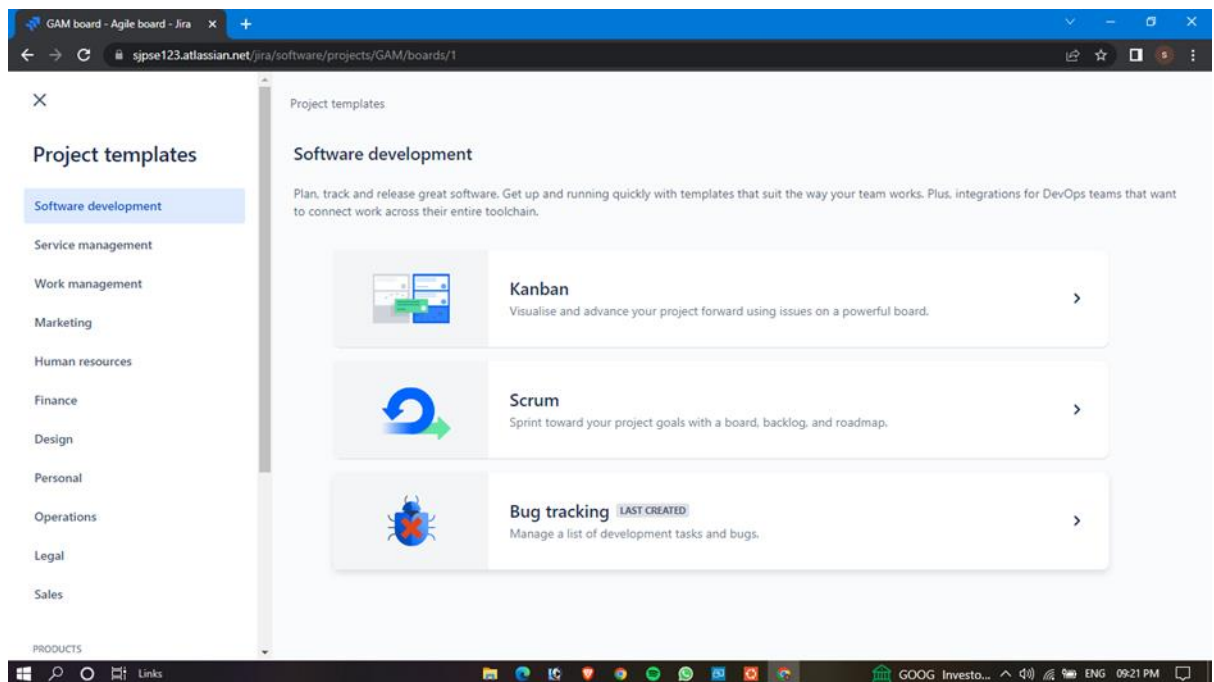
GAM board - Agile board - Jira ×
+
sjpse123.atlassian.net/jira/software/projects/GAM/boards/1

×

Project templates

Software development
Service management
Work management
Marketing
Human resources
Finance
Design
Personal
Operations
Legal
Sales

PRODUCTS

Project templates

Software development

Plan, track and release great software. Get up and running quickly with templates that suit the way your team works. Plus, integrations for DevOps teams that want to connect work across their entire toolchain.

Kanban
Visualise and advance your project forward using issues on a powerful board.

Scrum
Sprint toward your project goals with a board, backlog, and roadmap.

Bug tracking LAST CREATED
Manage a list of development tasks and bugs.

Links
GOOG Investo...
ENG 09:21 PM